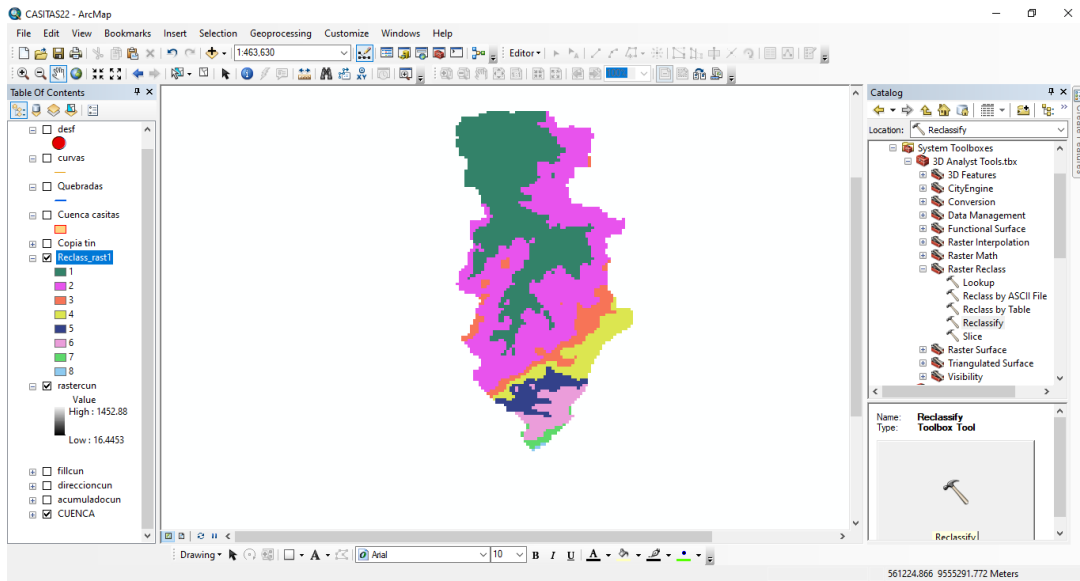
CASITAS22 - ArcMap

File Edit View Bookmarks Insert Selection Geoprocessing Customize Windows Help

1:463,630

Editor

Table Of Contents

desf

curvas

Quebradas

Cuenca casitas

Copia tin

Reclass_rast1

1

2

3

4

5

6

7

8

rastercun

Value

High : 1452.88

Low : 16.4453

fillcun

direccioncun

acumuladocun

CUENCA

Catalog

Location: Reclassify

System Toolboxes

3D Analyst Tools.tbx

3D Features

CityEngine

Conversion

Data Management

Functional Surface

Raster Interpolation

Raster Math

Raster Reclass

Lookup

Reclass by ASCII File

Reclass by Table

Reclassify

Slice

Raster Surface

Triangulated Surface

Visibility

Name: Reclassify

Type: Toolbox Tool

Reclassify

Drawing

Arial

10

B I U A

561224.866 9555291.772 Meters